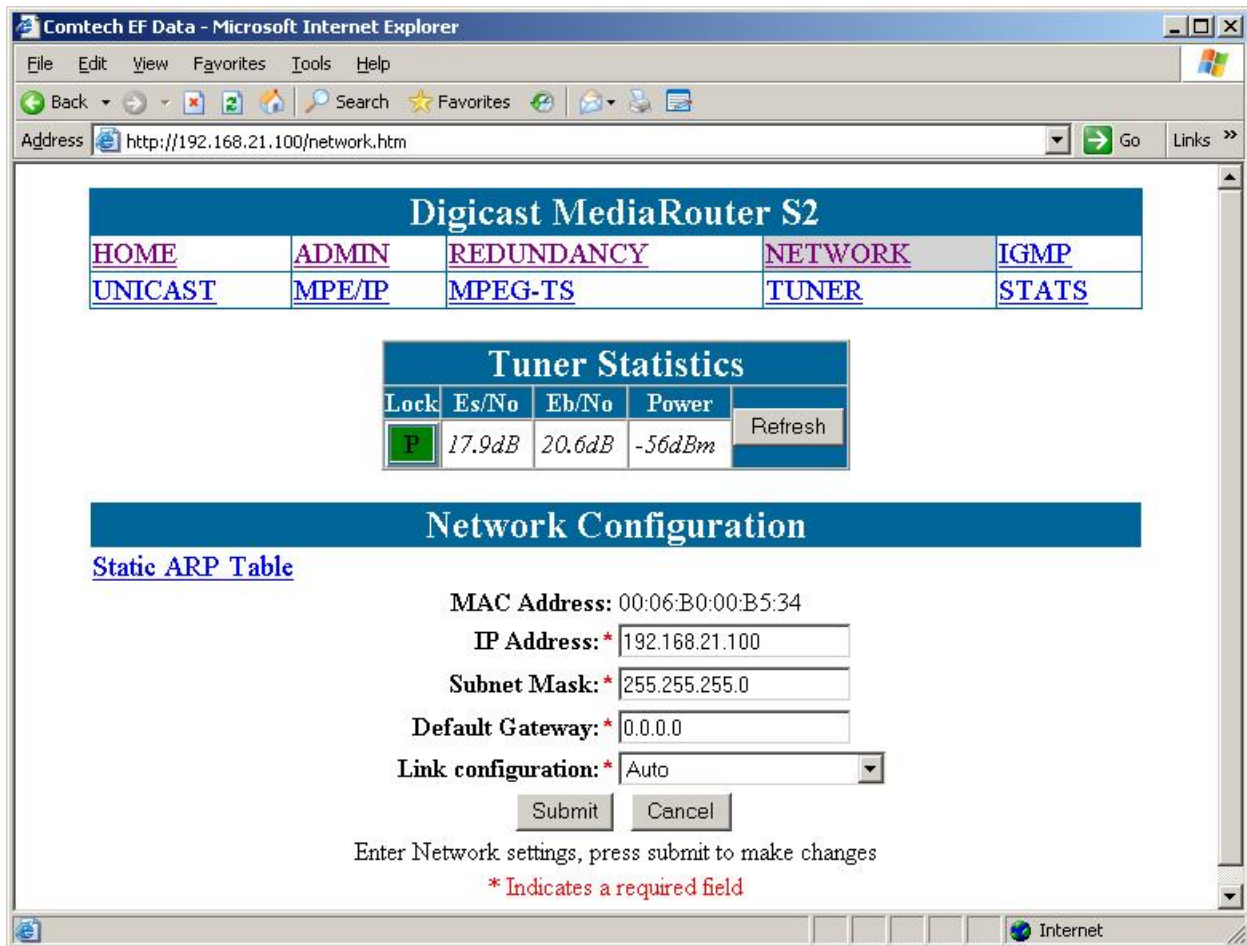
Comtech EF Data - Microsoft Internet Explorer

File Edit View Favorites Tools Help

Back Search Favorites

Address http://192.168.21.100/network.htm Go Links »

Digicast MediaRouter S2

| HOME | ADMIN | REDUNDANCY | NETWORK | IGMP |
|---|---|---|---|---|
| UNICAST | MPE/IP | MPEG-TS | TUNER | STATS |

Tuner Statistics

| Lock | Es/No | Eb/No | Power | Refresh |
|---|---|---|---|---|
| P | 17.9dB | 20.6dB | -56dBm | |

Network Configuration

Static ARP Table

MAC Address: 00:06:B0:00:B5:34

IP Address: * 192.168.21.100

Subnet Mask: * 255.255.255.0

Default Gateway: * 0.0.0.0

Link configuration: * Auto

Submit Cancel

Enter Network settings, press submit to make changes

* Indicates a required field

Internet